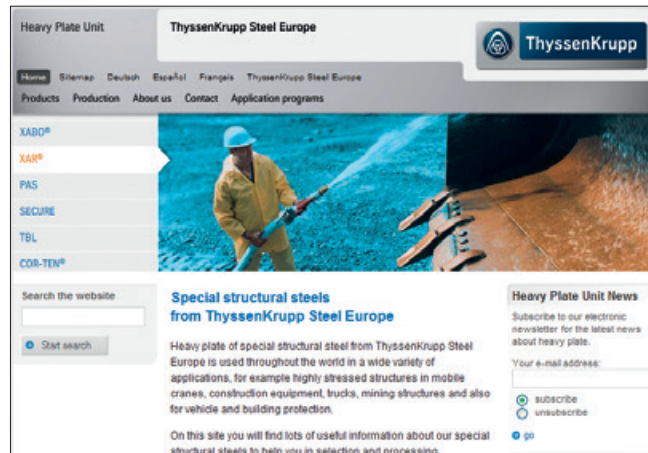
Heavy Plate Unit

ThyssenKrupp Steel Europe

ThyssenKrupp

Home Sitemap Deutsch Español Français ThyssenKrupp Steel Europe

Products Production About us Contact Application programs

XABO®

XAR®

PAS

SECURE

TBL

COR-TEN®

Search the website

Start search

Special structural steels from ThyssenKrupp Steel Europe

Heavy plate of special structural steel from ThyssenKrupp Steel Europe is used throughout the world in a wide variety of applications, for example highly stressed structures in mobile cranes, construction equipment, trucks, mining structures and also for vehicle and building protection.

On this site you will find lots of useful information about our special structural steels to help you in selection and processing.

Heavy Plate Unit News

Subscribe to our electronic newsletter for the latest news about heavy plate.

Your e-mail address:

subscribe

unsubscribe

go